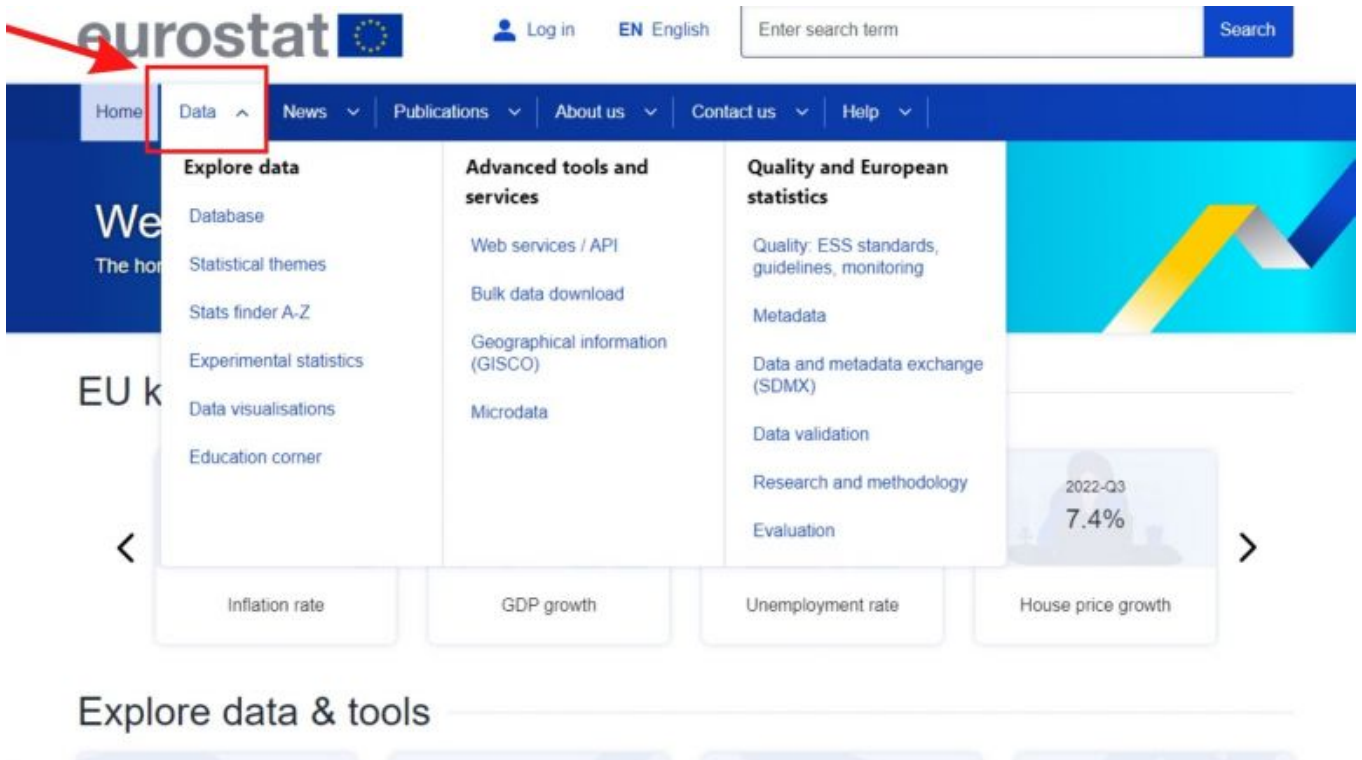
eurostat

Log in EN English Enter search term Search

Home Data News Publications About us Contact us Help

Explore data
Database
Statistical themes
Stats finder A-Z
Experimental statistics
Data visualisations
Education corner

Advanced tools and services
Web services / API
Bulk data download
Geographical information (GISCO)
Microdata

Quality and European statistics
Quality: ESS standards, guidelines, monitoring
Metadata
Data and metadata exchange (SDMX)
Data validation
Research and methodology
Evaluation

We
The ho

EU k

2022-Q3
7.4%

Inflation rate
GDP growth
Unemployment rate
House price growth

Explore data & tools